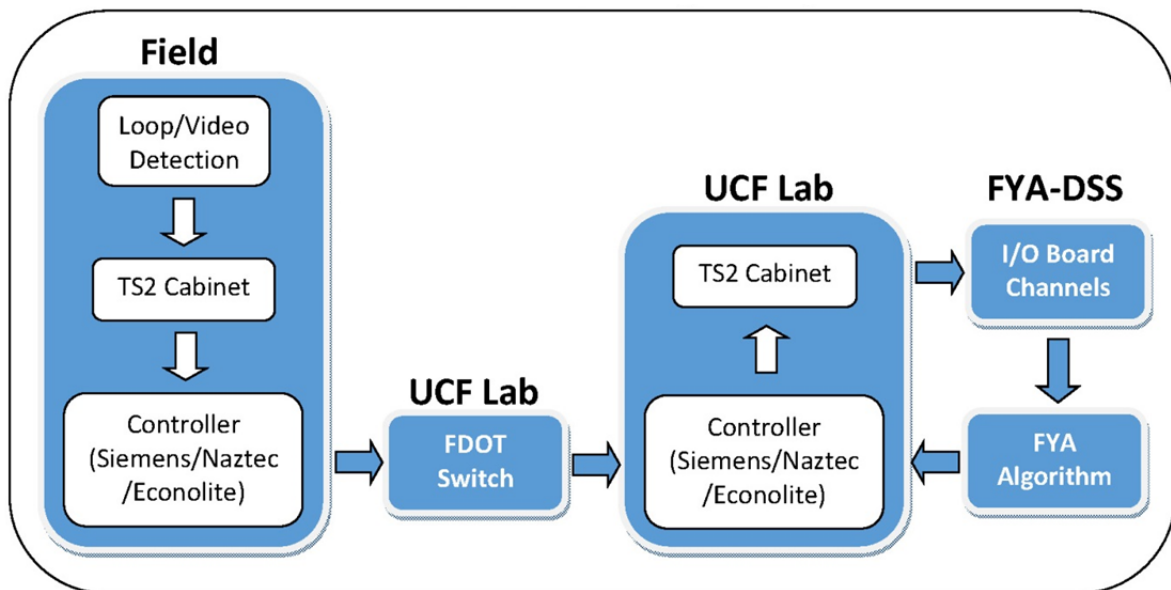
Field

Loop/Video Detection

TS2 Cabinet

Controller (Siemens/Naztec /Econolite)

UCF Lab

FDOT Switch

UCF Lab

TS2 Cabinet

Controller (Siemens/Naztec /Econolite)

FYA-DSS

I/O Board Channels

FYA Algorithm